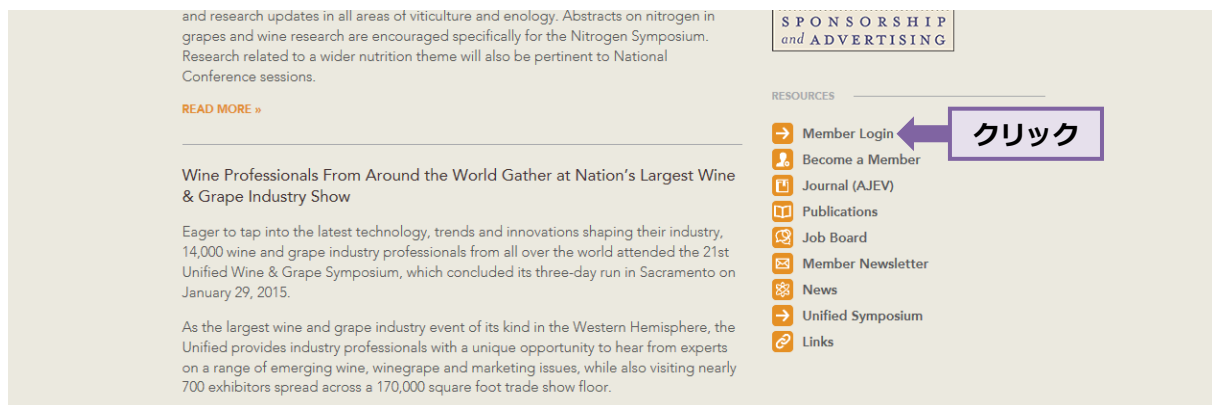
and research updates in all areas of viticulture and enology. Abstracts on nitrogen in grapes and wine research are encouraged specifically for the Nitrogen Symposium. Research related to a wider nutrition theme will also be pertinent to National Conference sessions.

READ MORE »

Wine Professionals From Around the World Gather at Nation's Largest Wine & Grape Industry Show

Eager to tap into the latest technology, trends and innovations shaping their industry, 14,000 wine and grape industry professionals from all over the world attended the 21st Unified Wine & Grape Symposium, which concluded its three-day run in Sacramento on January 29, 2015.

As the largest wine and grape industry event of its kind in the Western Hemisphere, the Unified provides industry professionals with a unique opportunity to hear from experts on a range of emerging wine, winegrape and marketing issues, while also visiting nearly 700 exhibitors spread across a 170,000 square foot trade show floor.

SPONSORSHIP and ADVERTISING

RESOURCES

Member Login

クリック

Become a Member

Journal (AJEV)

Publications

Job Board

Member Newsletter

News

Unified Symposium

Links